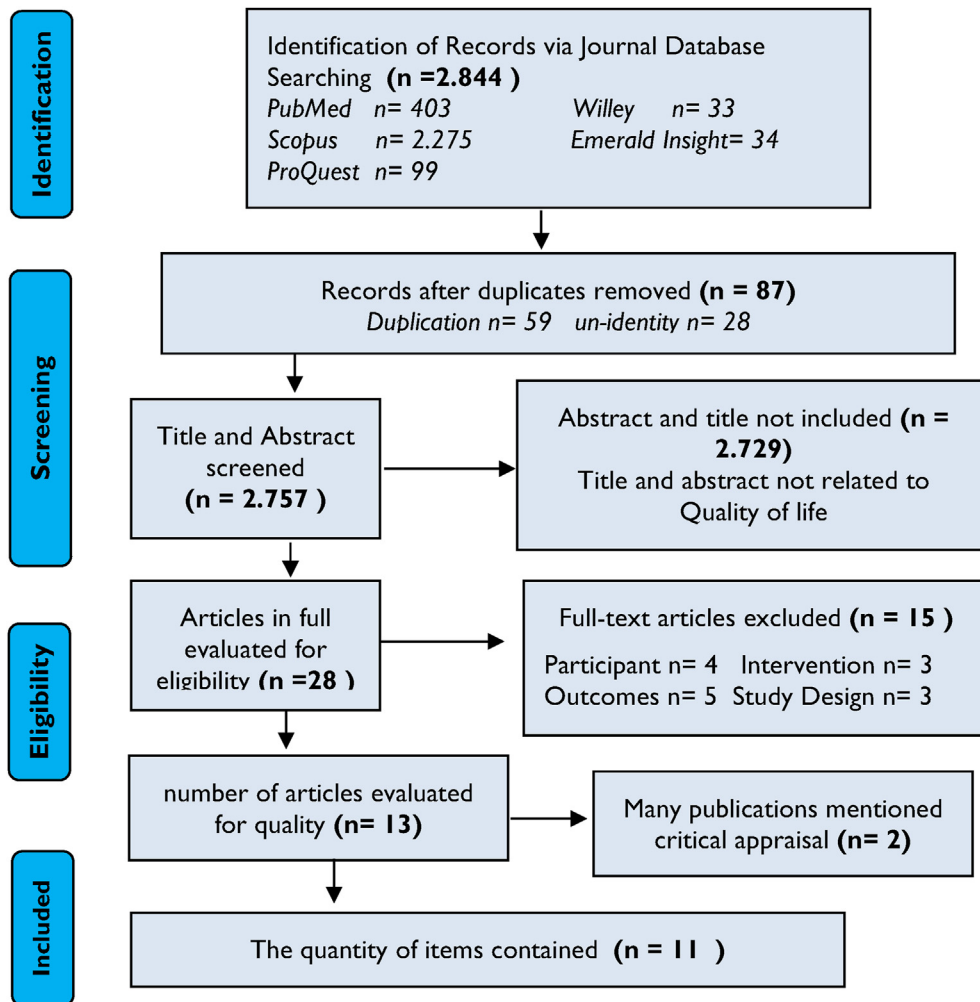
Identification

Identification of Records via Journal Database Searching **(n =2.844 )**
*PubMed n= 403* *Willey n= 33*
*Scopus n= 2.275* *Emerald Insight= 34*
*ProQuest n= 99*

Screening

Records after duplicates removed **(n = 87)**
*Duplication n= 59 un-identity n= 28*

Title and Abstract screened **(n = 2.757 )**

Abstract and title not included **(n = 2.729)**
Title and abstract not related to Quality of life

Eligibility

Articles in full evaluated for eligibility **(n =28 )**

Full-text articles excluded **(n = 15 )**
Participant n= 4 Intervention n= 3
Outcomes n= 5 Study Design n= 3

number of articles evaluated for quality **(n= 13)**

Many publications mentioned critical appraisal **(n= 2)**

Included

The quantity of items contained **(n = 11 )**